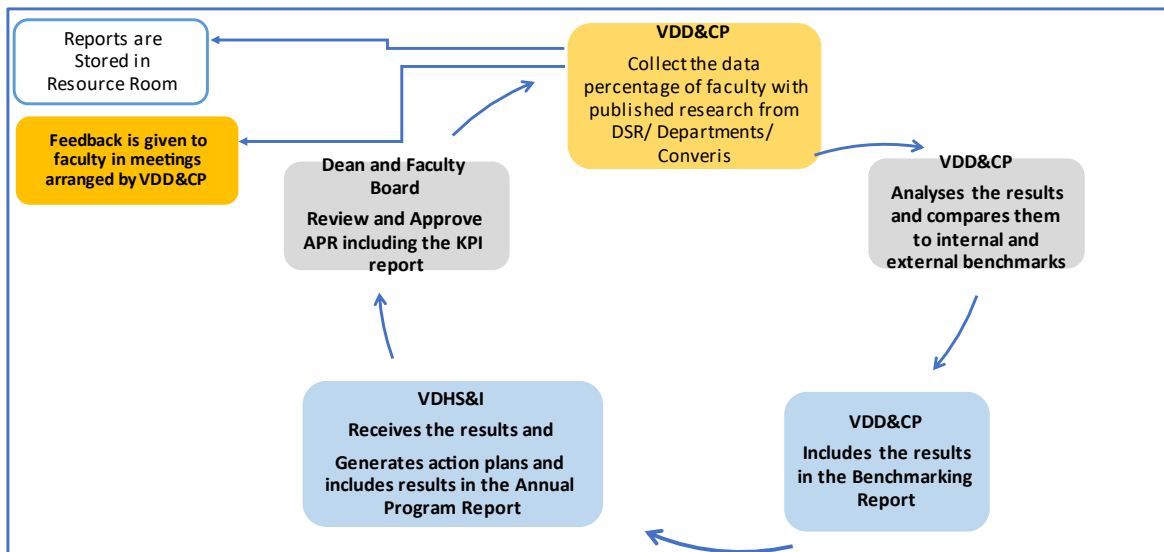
Reports are Stored in Resource Room

Feedback is given to faculty in meetings arranged by VDD&CP

VDD&CP

Collect the data percentage of faculty with published research from DSR/ Departments/ Converis

VDD&CP

Analyses the results and compares them to internal and external benchmarks

VDD&CP

Includes the results in the Benchmarking Report

VDHS&I

Receives the results and

Generates action plans and includes results in the Annual Program Report

Dean and Faculty Board

Review and Approve APR including the KPI report